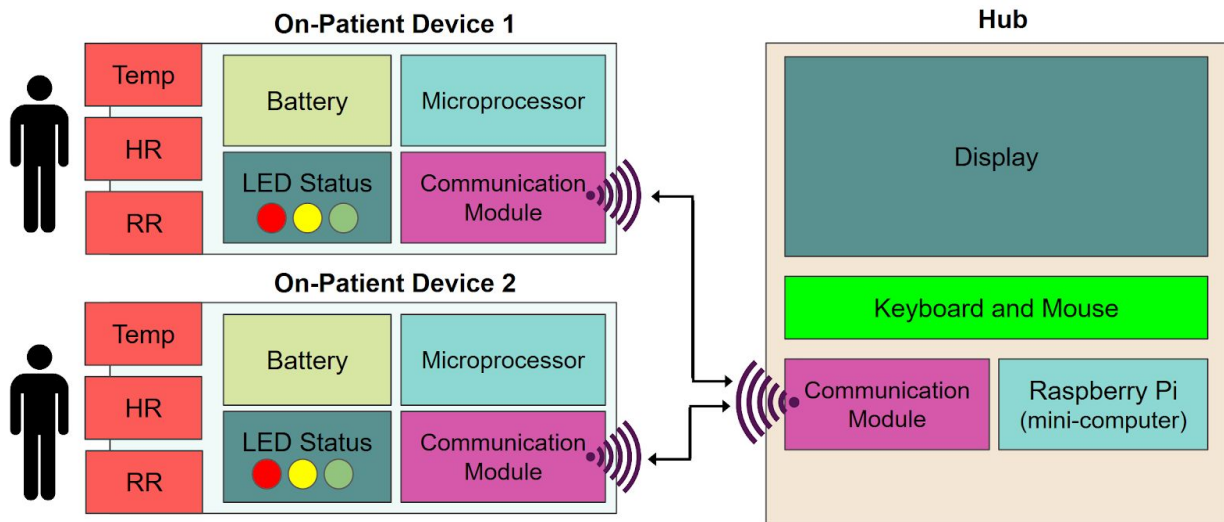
On-Patient Device 1

Temp

HR

RR

Battery

Microprocessor

LED Status

Communication Module

On-Patient Device 2

Temp

HR

RR

Battery

Microprocessor

LED Status

Communication Module

Hub

Display

Keyboard and Mouse

Communication Module

Raspberry Pi (mini-computer)